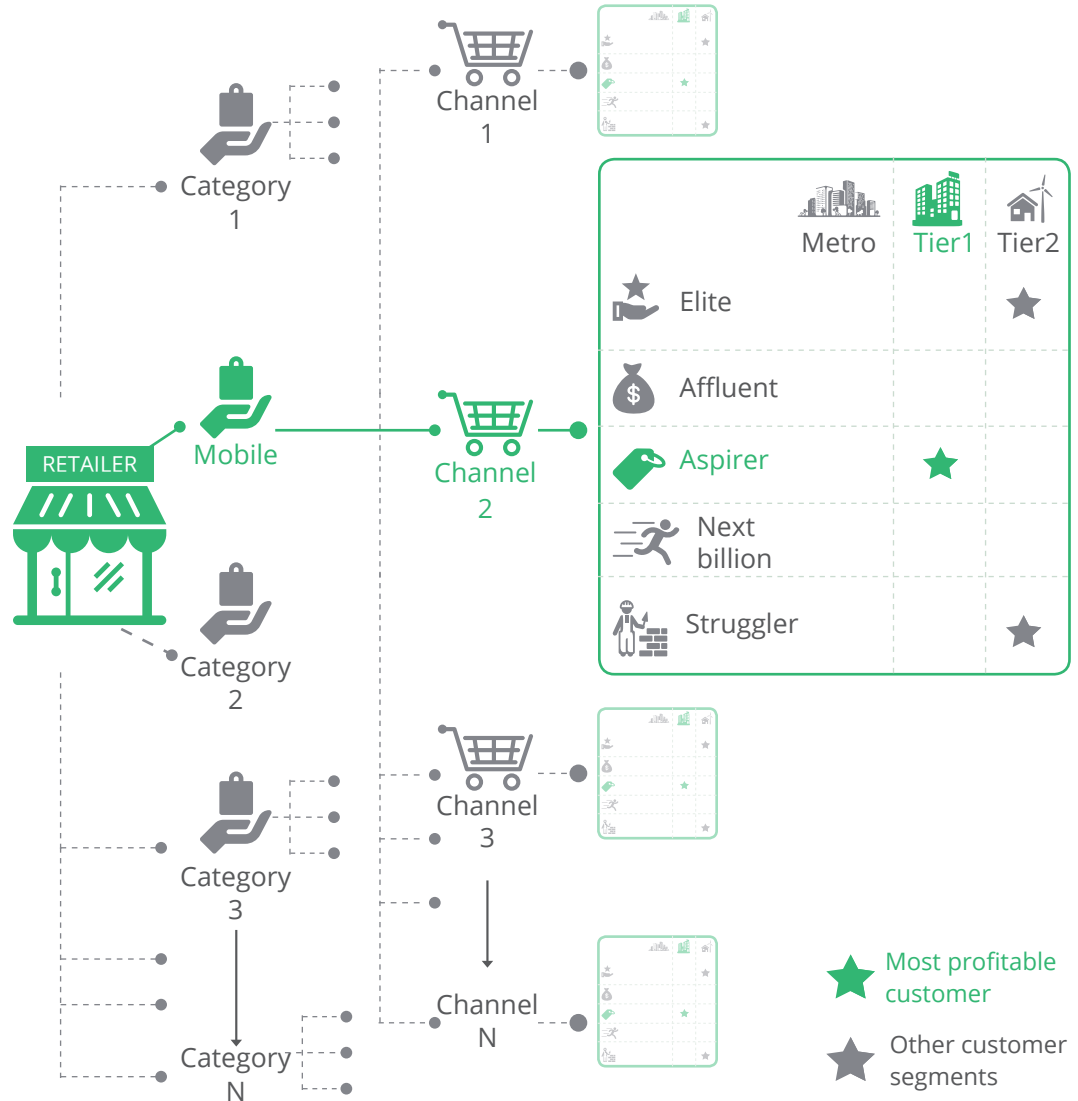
Channel 1

Category 1

| | Metro | Tier1 | Tier2 |
|---|---|---|---|
| Elite | | | ★ |
| Affluent | | | |
| Aspirer | | ★ | |
| Next billion | | | |
| Struggler | | | ★ |

RETAILER

Mobile

Channel 2

Category 2

Channel 3

Category 3

Channel N

Category N

Most profitable customer

Other customer segments